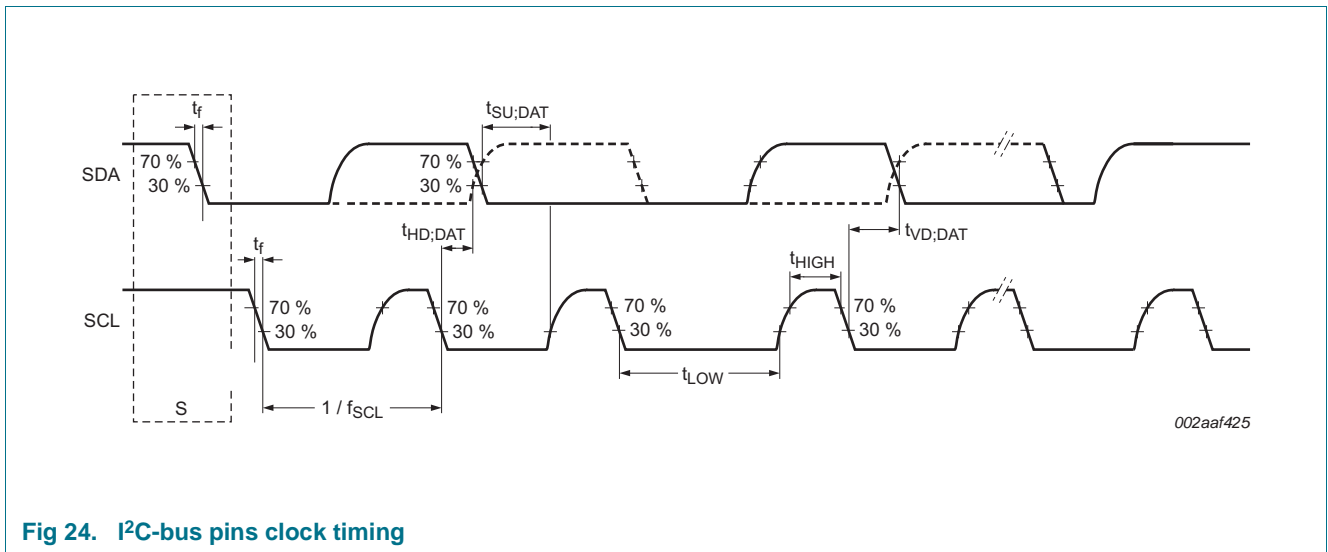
$t_f$

$t_{SU;DAT}$

SDA

70 %

30 %

70 %

30 %

$t_{HD;DAT}$

$t_{VD;DAT}$

$t_f$

$t_{HIGH}$

SCL

70 %

30 %

70 %

30 %

70 %

30 %

70 %

30 %

$t_{LOW}$

S

$1 / f_{SCL}$

002aaf425

Fig 24. I$^2$C-bus pins clock timing